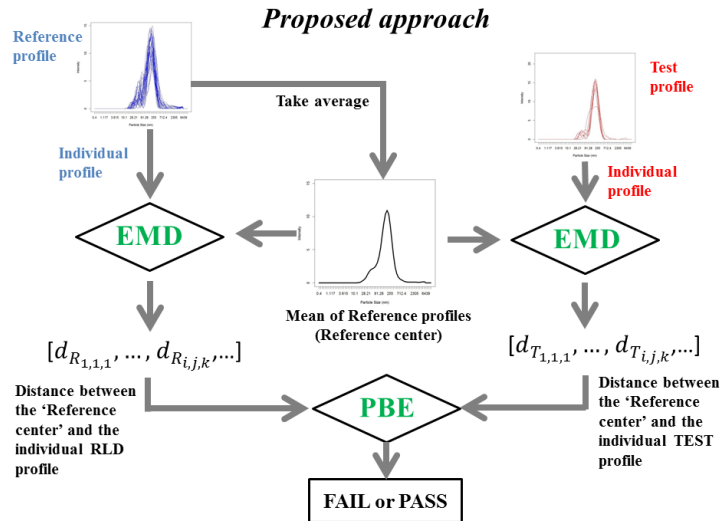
Proposed approach

Reference profile

Take average

Test profile

Individual profile

Individual profile

EMD

EMD

Mean of Reference profiles (Reference center)

$[d_{R_{1,1,1}}, \ldots, d_{R_{i,j,k}}, \ldots]$

$[d_{T_{1,1,1}}, \ldots, d_{T_{i,j,k}}, \ldots]$

Distance between the 'Reference center' and the individual RLD profile

PBE

Distance between the 'Reference center' and the individual TEST profile

FAIL or PASS